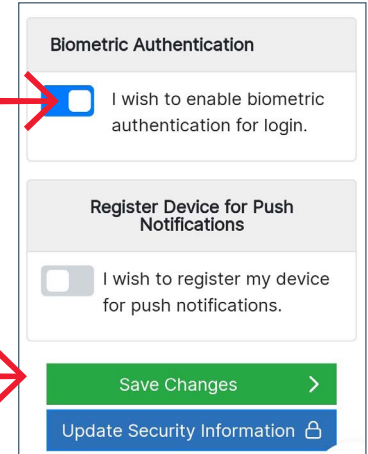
Biometric Authentication

I wish to enable biometric authentication for login.

Register Device for Push Notifications

I wish to register my device for push notifications.

Save Changes

Update Security Information